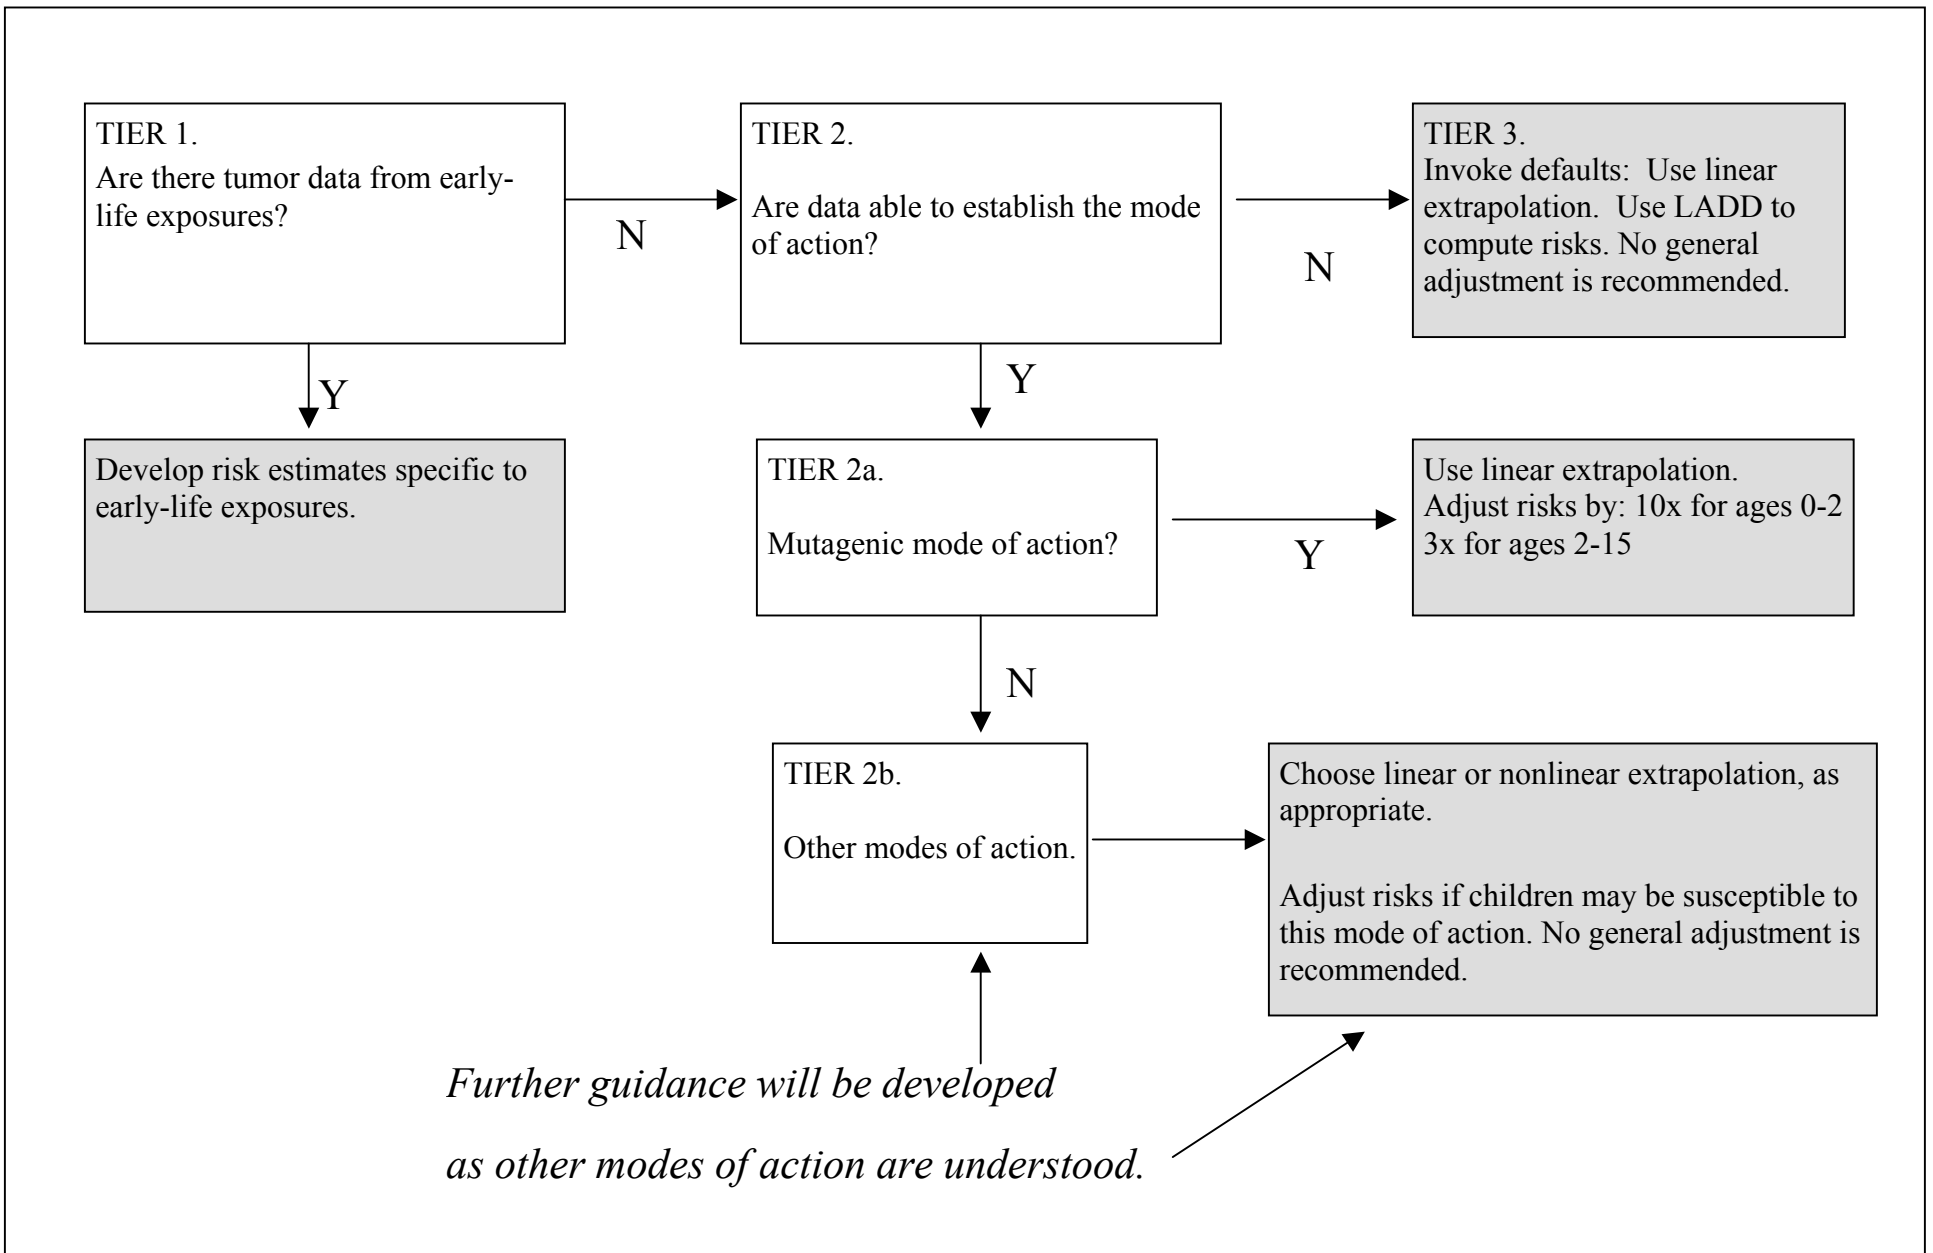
TIER 1.
Are there tumor data from early-life exposures?

N

TIER 2.
Are data able to establish the mode of action?

N

TIER 3.
Invoke defaults: Use linear extrapolation. Use LADD to compute risks. No general adjustment is recommended.

Y

Develop risk estimates specific to early-life exposures.

Y

TIER 2a.

Mutagenic mode of action?

Y

Use linear extrapolation.
Adjust risks by: 10x for ages 0-2
3x for ages 2-15

N

TIER 2b.

Other modes of action.

Choose linear or nonlinear extrapolation, as appropriate.

Adjust risks if children may be susceptible to this mode of action. No general adjustment is recommended.

*Further guidance will be developed as other modes of action are understood.*